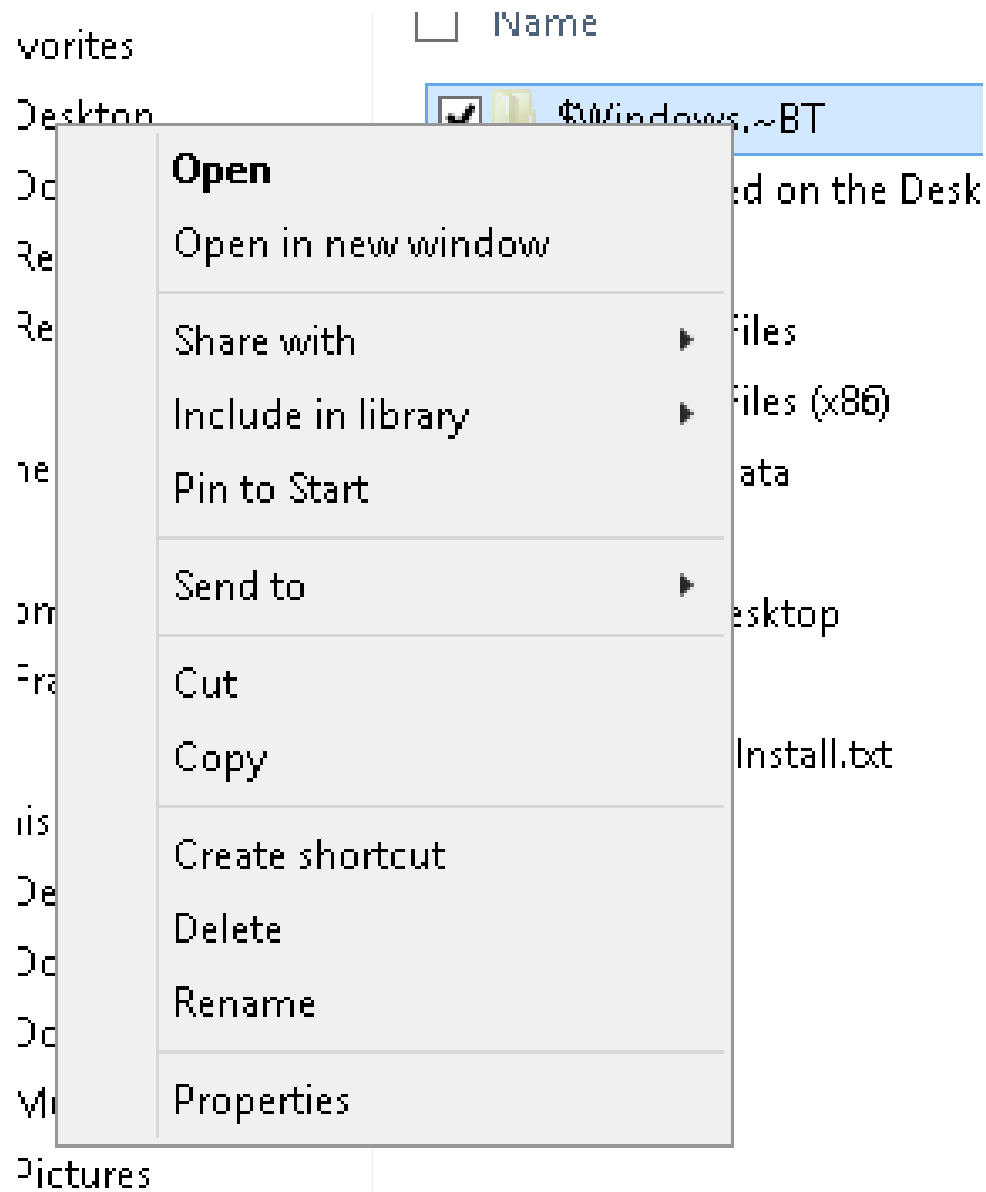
vorites
Desktop
Do
Re
Re
ne
om
Fra
is
De
Do
Do
Mi
Pictures

Name
$Windows.~BT
ed on the Desk
Files
Files (x86)
ata
esktop
Install.txt

Open
Open in new window
Share with
Include in library
Pin to Start
Send to
Cut
Copy
Create shortcut
Delete
Rename
Properties